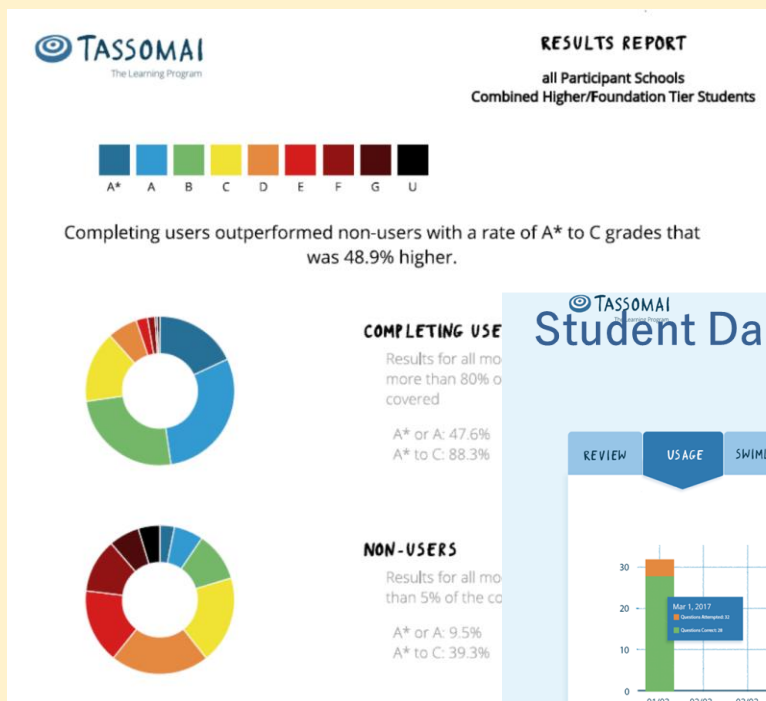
TASSOMAI
The Learning Program

RESULTS REPORT

all Participant Schools
Combined Higher/Foundation Tier Students

A* A B C D E F G U

Completing users outperformed non-users with a rate of A* to C grades that was 48.9% higher.

COMPLETING USE

Results for all mo more than 80% o covered

A* or A: 47.6%
A* to C: 88.3%

NON-USERS

Results for all mo than 5% of the co

A* or A: 9.5%
A* to C: 39.3%

TASSOMAI

Student Da

REVIEW
USAGE
SWIM

30
20
10
0

Mar 1, 2017
Questions Attempted: 32
Questions Correct: 28

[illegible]